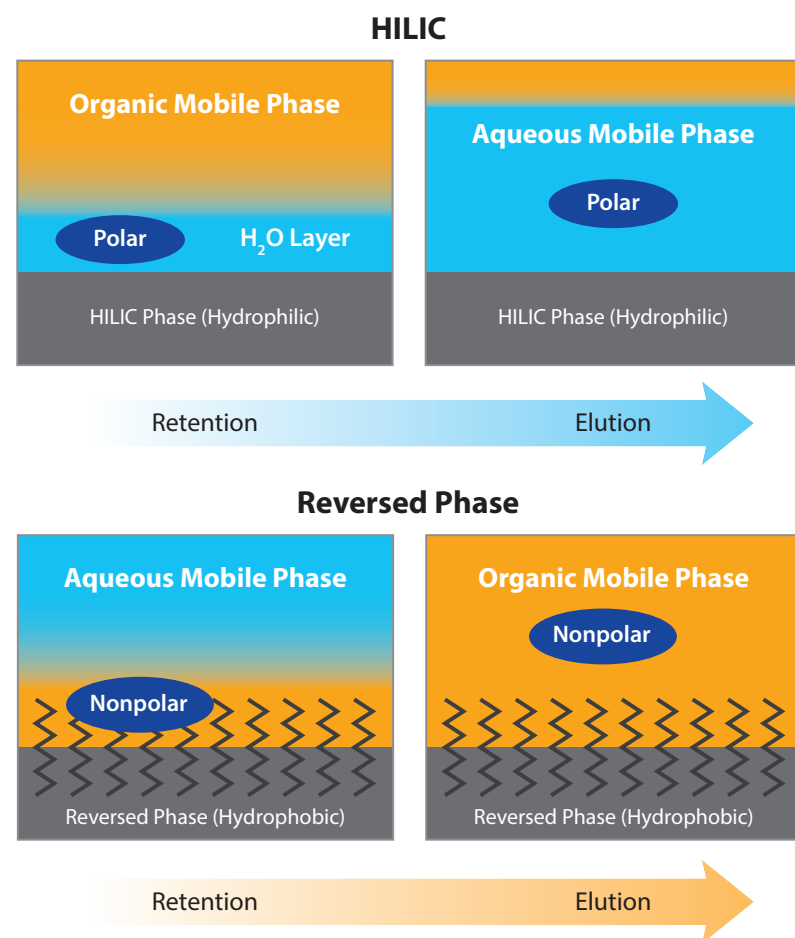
HILIC

Organic Mobile Phase

Polar

$H_2O$ Layer

HILIC Phase (Hydrophilic)

Aqueous Mobile Phase

Polar

HILIC Phase (Hydrophilic)

Retention

Elution

Reversed Phase

Aqueous Mobile Phase

Nonpolar

Reversed Phase (Hydrophobic)

Organic Mobile Phase

Nonpolar

Reversed Phase (Hydrophobic)

Retention

Elution